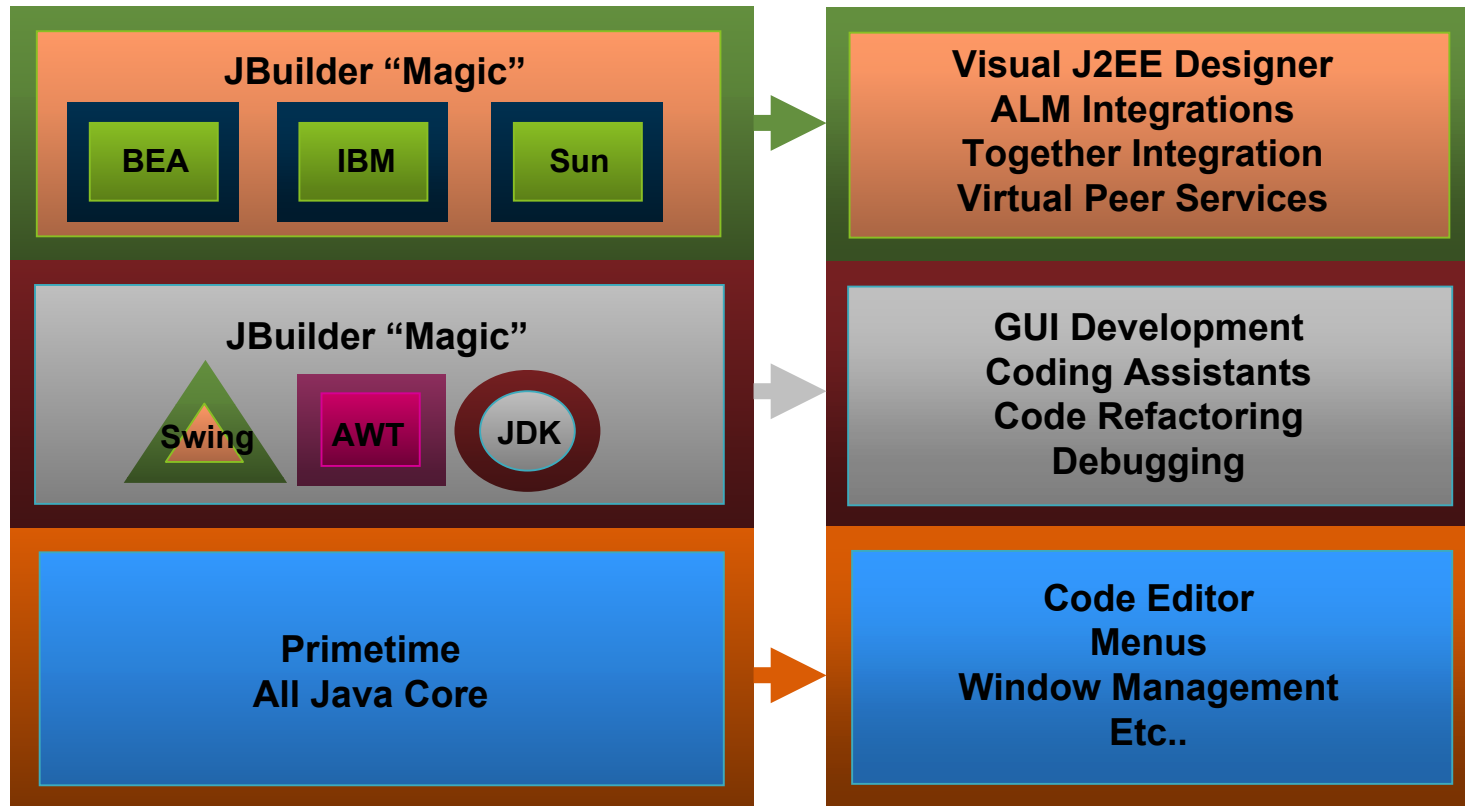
JBuilder “Magic”

BEA

IBM

Sun

Visual J2EE Designer
ALM Integrations
Together Integration
Virtual Peer Services

JBuilder “Magic”

Swing

AWT

JDK

GUI Development
Coding Assistants
Code Refactoring
Debugging

Primetime
All Java Core

Code Editor
Menus
Window Management
Etc..